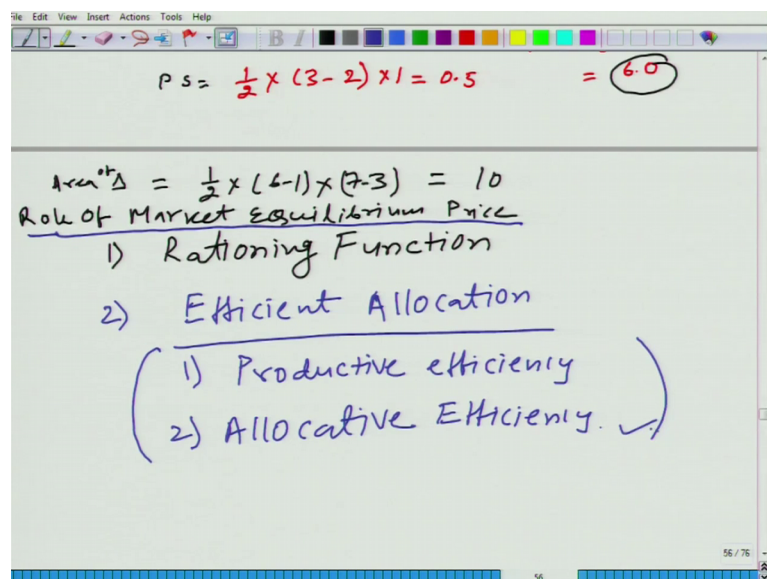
ile Edit View Insert Actions Tools Help

$PS = \frac{1}{2} \times (3-2) \times 1 = 0.5$ $= 6.0$

Area of $\Delta = \frac{1}{2} \times (6-1) \times (7-3) = 10$

Role of Market Equilibrium Price

1) Rationing Function

2) Efficient Allocation

1) Productive efficiency

2) Allocative Efficiency.

56 / 76